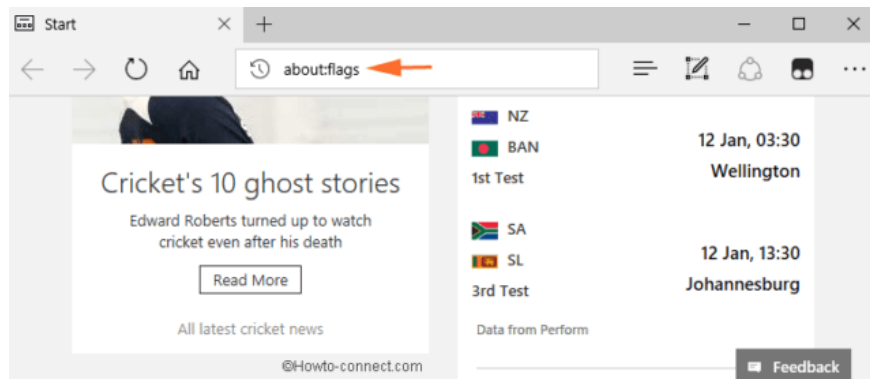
Start

about:flags

Cricket's 10 ghost stories

Edward Roberts turned up to watch cricket even after his death

Read More

All latest cricket news

©Howto-connect.com

NZ
BAN
1st Test
12 Jan, 03:30
Wellington

SA
SL
3rd Test
12 Jan, 13:30
Johannesburg

Data from Perform

Feedback